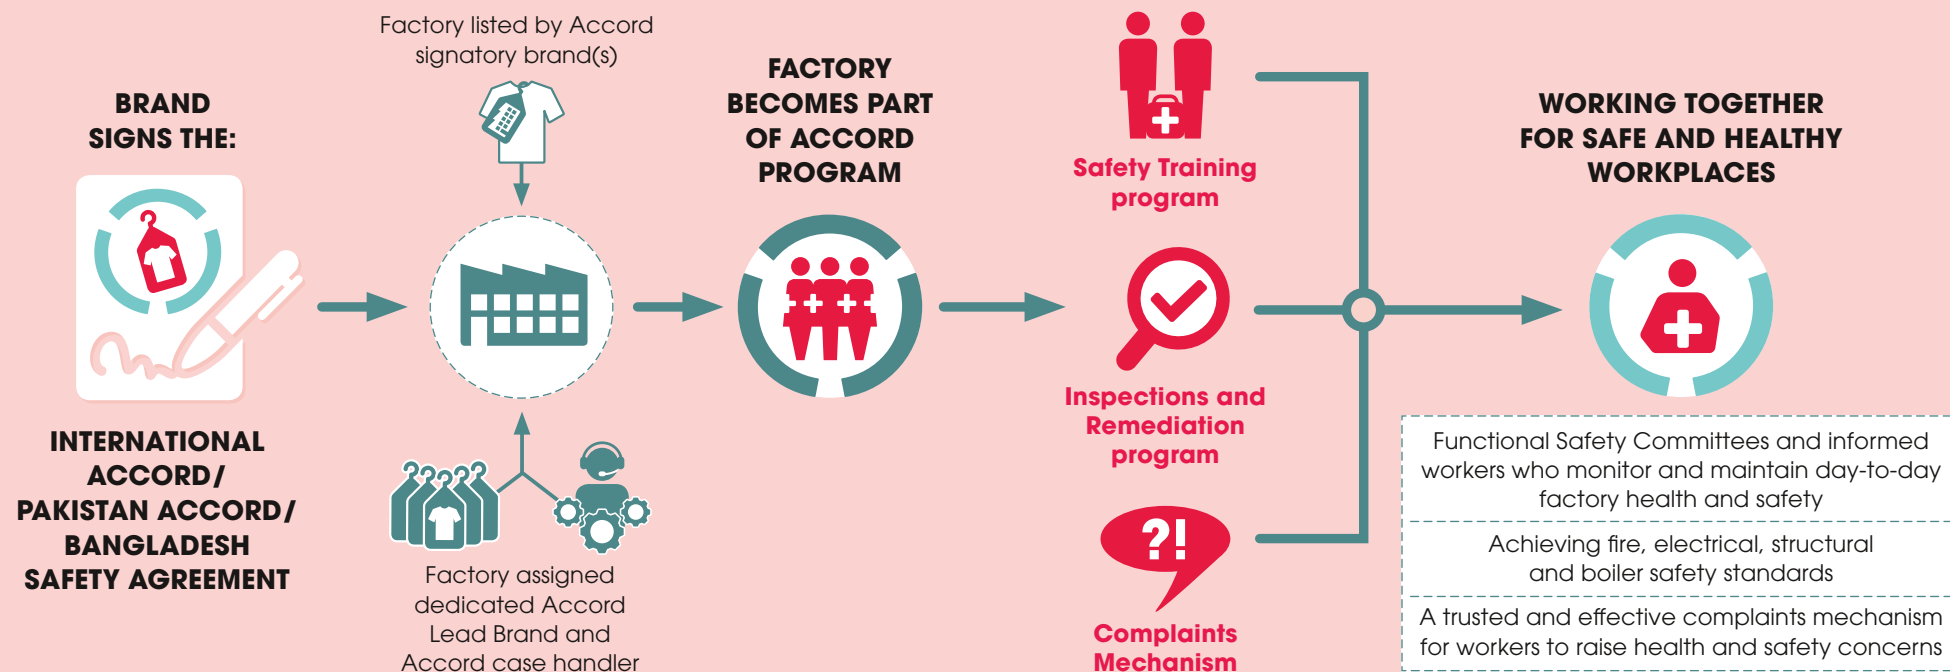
BRAND SIGNS THE:

INTERNATIONAL ACCORD/ PAKISTAN ACCORD/ BANGLADESH SAFETY AGREEMENT

Factory listed by Accord signatory brand(s)

Factory assigned dedicated Accord Lead Brand and Accord case handler

FACTORY BECOMES PART OF ACCORD PROGRAM

Safety Training program

Inspections and Remediation program

?!

Complaints Mechanism

WORKING TOGETHER FOR SAFE AND HEALTHY WORKPLACES

Functional Safety Committees and informed workers who monitor and maintain day-to-day factory health and safety

Achieving fire, electrical, structural and boiler safety standards

A trusted and effective complaints mechanism for workers to raise health and safety concerns